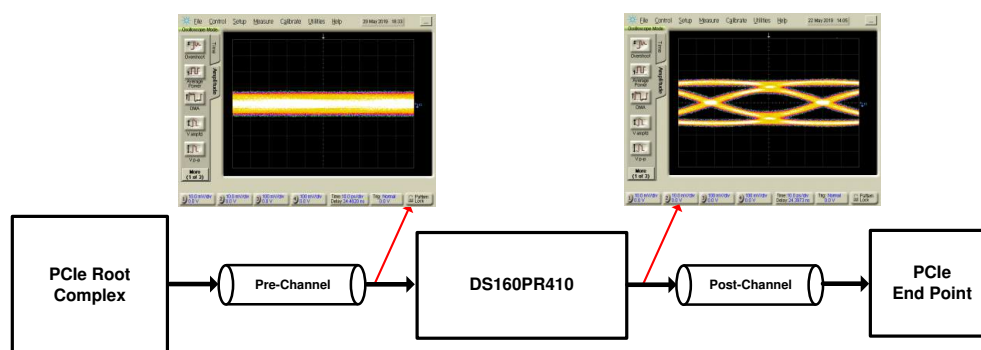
File Control Setup Measure Calibrate Utilities Help
Oscilloscope Mode
Overshoot
Average Power
Time
Amplitude
More (1 of 3)

File Control Setup Measure Calibrate Utilities Help
22 May 2019 14:05
Oscilloscope Mode
Overshoot
Average Power
Time
Amplitude
More (1 of 3)

PCIe Root Complex

Pre-Channel

DS160PR410

Post-Channel

PCIe End Point